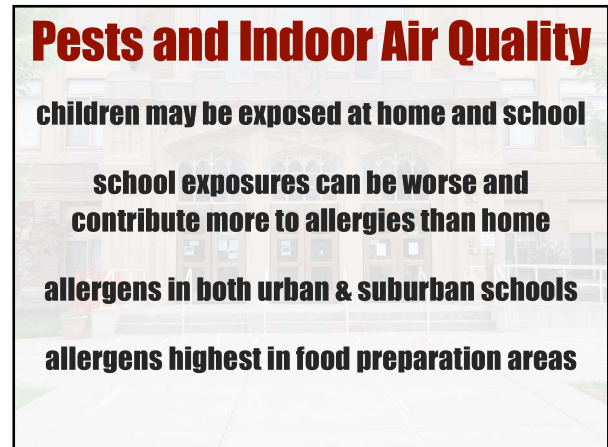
Pests and Indoor Air Quality

children may be exposed at home and school

school exposures can be worse and contribute more to allergies than home

allergens in both urban & suburban schools

allergens highest in food preparation areas